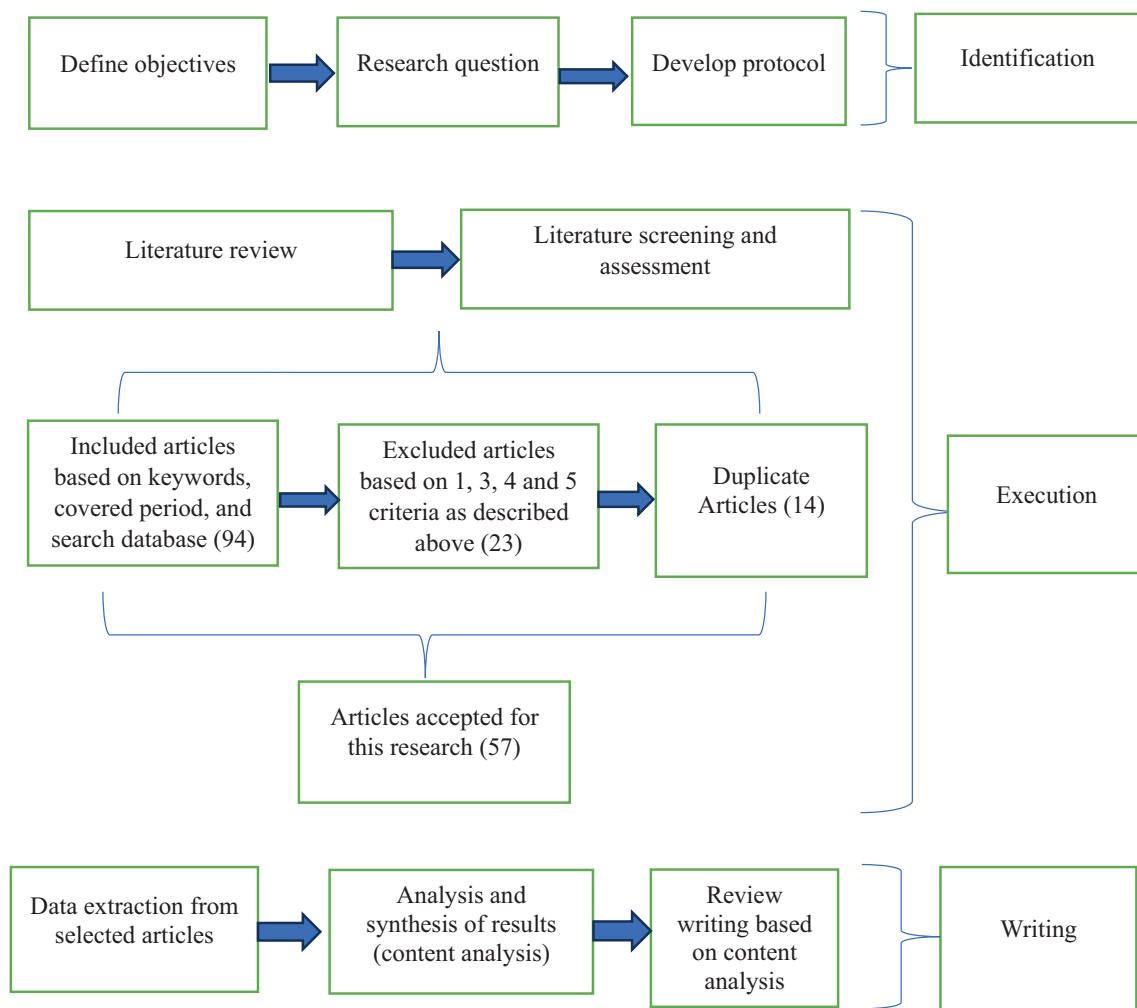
Define objectives

Research question

Develop protocol

Identification

Literature review

Literature screening and assessment

Included articles based on keywords, covered period, and search database (94)

Excluded articles based on 1, 3, 4 and 5 criteria as described above (23)

Duplicate Articles (14)

Execution

Articles accepted for this research (57)

Data extraction from selected articles

Analysis and synthesis of results (content analysis)

Review writing based on content analysis

Writing